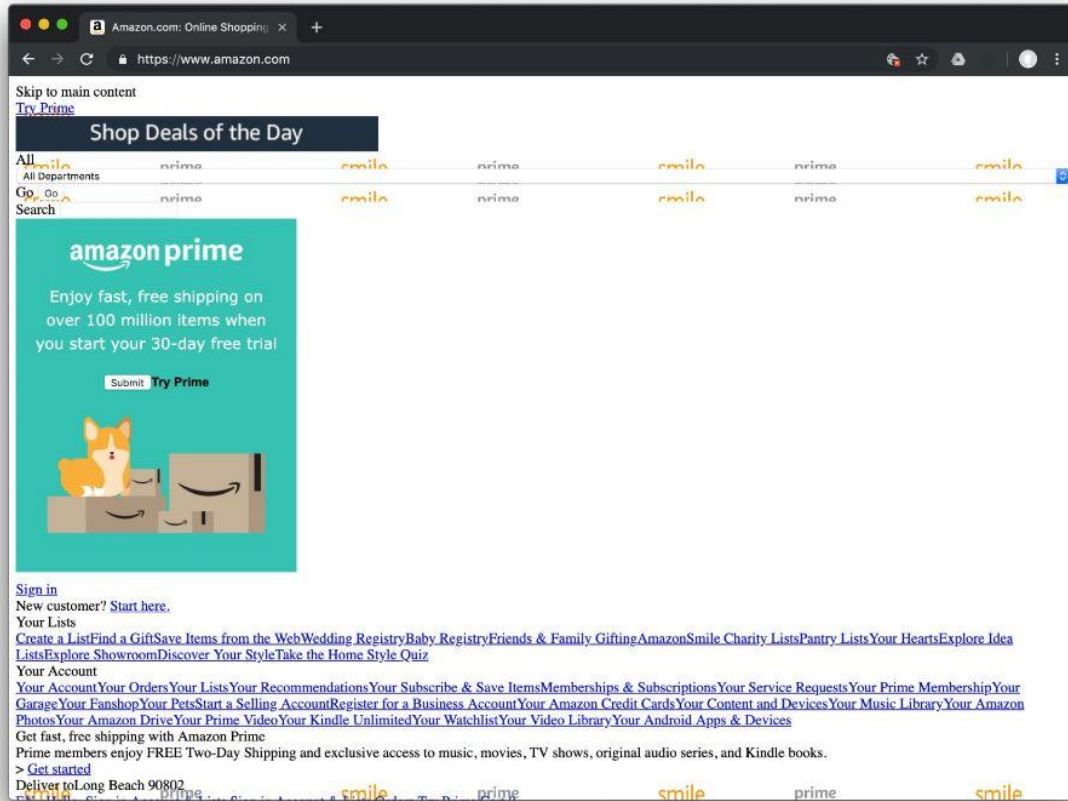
Amazon.com: Online Shopping ×
https://www.amazon.com

Skip to main content
Try Prime
Shop Deals of the Day
All
smile prime smile prime smile prime smile
All Departments
Go Go
smile prime smile prime smile prime smile
Search

amazon prime
Enjoy fast, free shipping on over 100 million items when you start your 30-day free trial
Submit Try Prime

Sign in
New customer? Start here.
Your Lists
Create a ListFind a GiftSave Items from the WebWedding RegistryBaby RegistryFriends & Family GiftingAmazonSmile Charity ListsPantry ListsYour HeartsExplore Idea ListsExplore ShowroomDiscover Your StyleTake the Home Style Quiz
Your Account
Your AccountYour OrdersYour ListsYour RecommendationsYour Subscribe & Save ItemsMemberships & SubscriptionsYour Service RequestsYour Prime MembershipYour GarageYour FanshopYour PetsStart a Selling AccountRegister for a Business AccountYour Amazon Credit CardsYour Content and DevicesYour Music LibraryYour Amazon PhotosYour Amazon DriveYour Prime VideoYour Kindle UnlimitedYour WatchlistYour Video LibraryYour Android Apps & Devices
Get fast, free shipping with Amazon Prime
Prime members enjoy FREE Two-Day Shipping and exclusive access to music, movies, TV shows, original audio series, and Kindle books.
> Get started
Deliver toLong Beach 90802
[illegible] prime smile prime smile prime smile